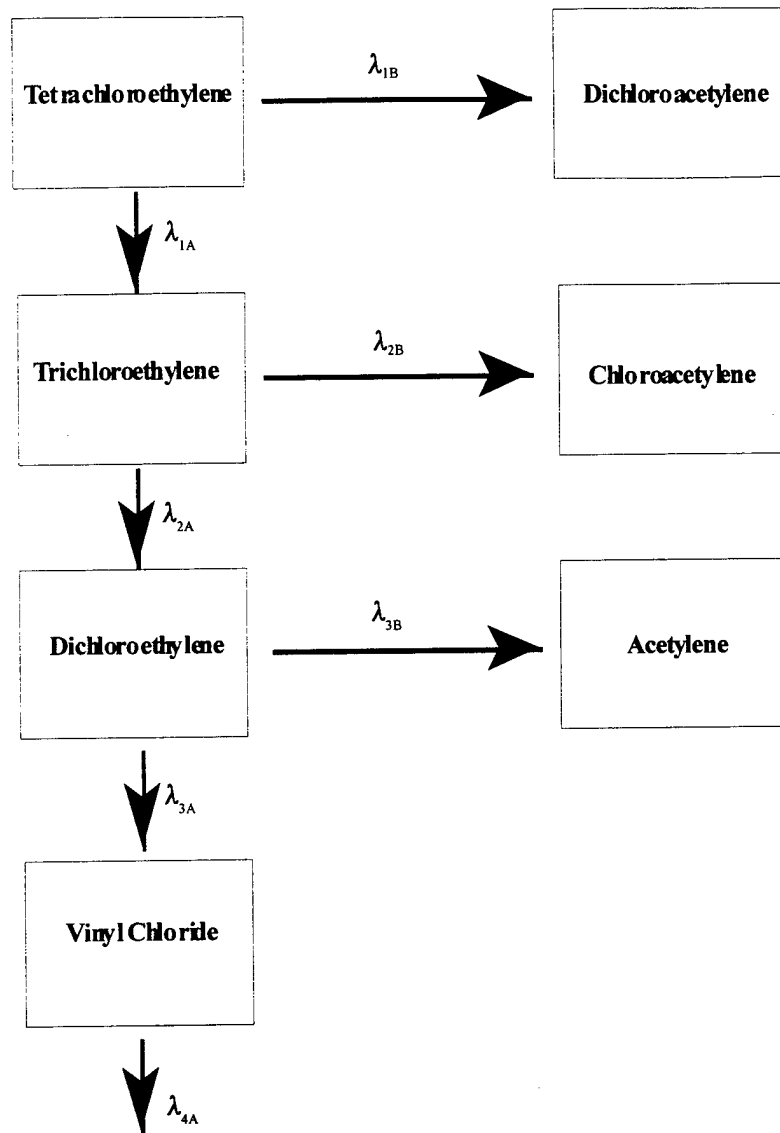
Tetrachloroethylene

$\lambda_{1B}$

Dichloroacetylene

$\lambda_{1A}$

Trichloroethylene

$\lambda_{2B}$

Chloroacetylene

$\lambda_{2A}$

Dichloroethylene

$\lambda_{3B}$

Acetylene

$\lambda_{3A}$

Vinyl Chloride

$\lambda_{4A}$